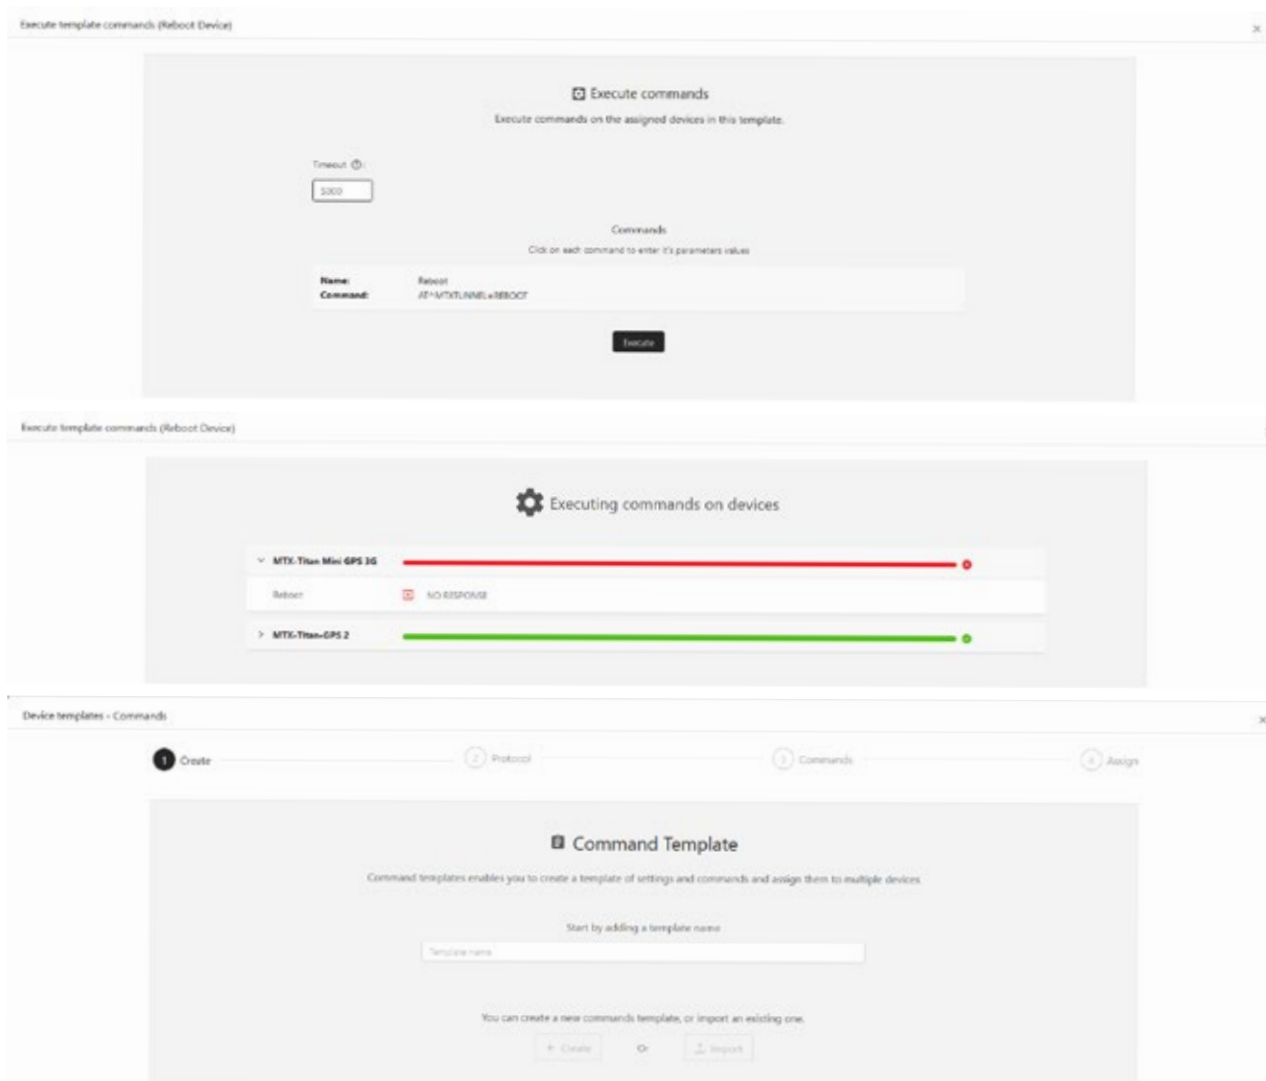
Execute template commands (Reboot Device)

×

Execute commands

Execute commands on the assigned devices in this template.

Timeout

5000

Commands

Click on each command to enter it's parameters values

| Name: | Reboot |
|---|---|
| Command: | AT^MTXTUNNEL=REBOOT |

Execute

Execute template commands (Reboot Device)

Executing commands on devices

MTX-Titan Mini GPS 3G

Reboot

NO RESPONSE

MTX-Titan-GPS 2

Device templates - Commands

×

1 Create

2 Protocol

3 Commands

4 Assign

Command Template

Command templates enables you to create a template of settings and commands and assign them to multiple devices

Start by adding a template name

Template name

You can create a new commands template, or import an existing one.

+ Create

Or

Import